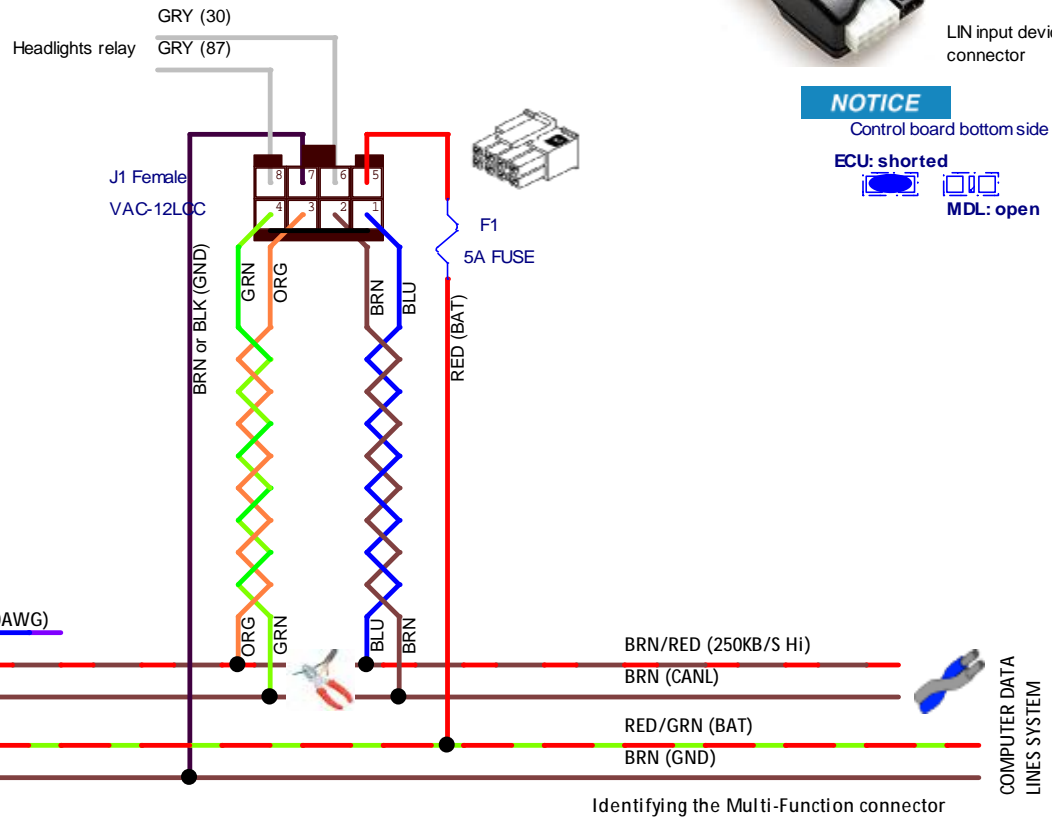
GRY (30)
Headlights relay GRY (87)

LIN input devic
connector

NOTICE
Control board bottom side
ECU: shorted
MDL: open

J1 Female
VAC-12LCC

8 7 6 5
4 3 2 1

F1
5A FUSE

BRN or BLK (GND)
GRN
ORG
BRN
BLU
RED (BAT)

AWG)
ORG
GRN
BLU
BRN

BRN/RED (250KB/S Hi)
BRN (CANL)
RED/GRN (BAT)
BRN (GND)

COMPUTER DATA LINES SYSTEM

Identifying the Multi-Function connector